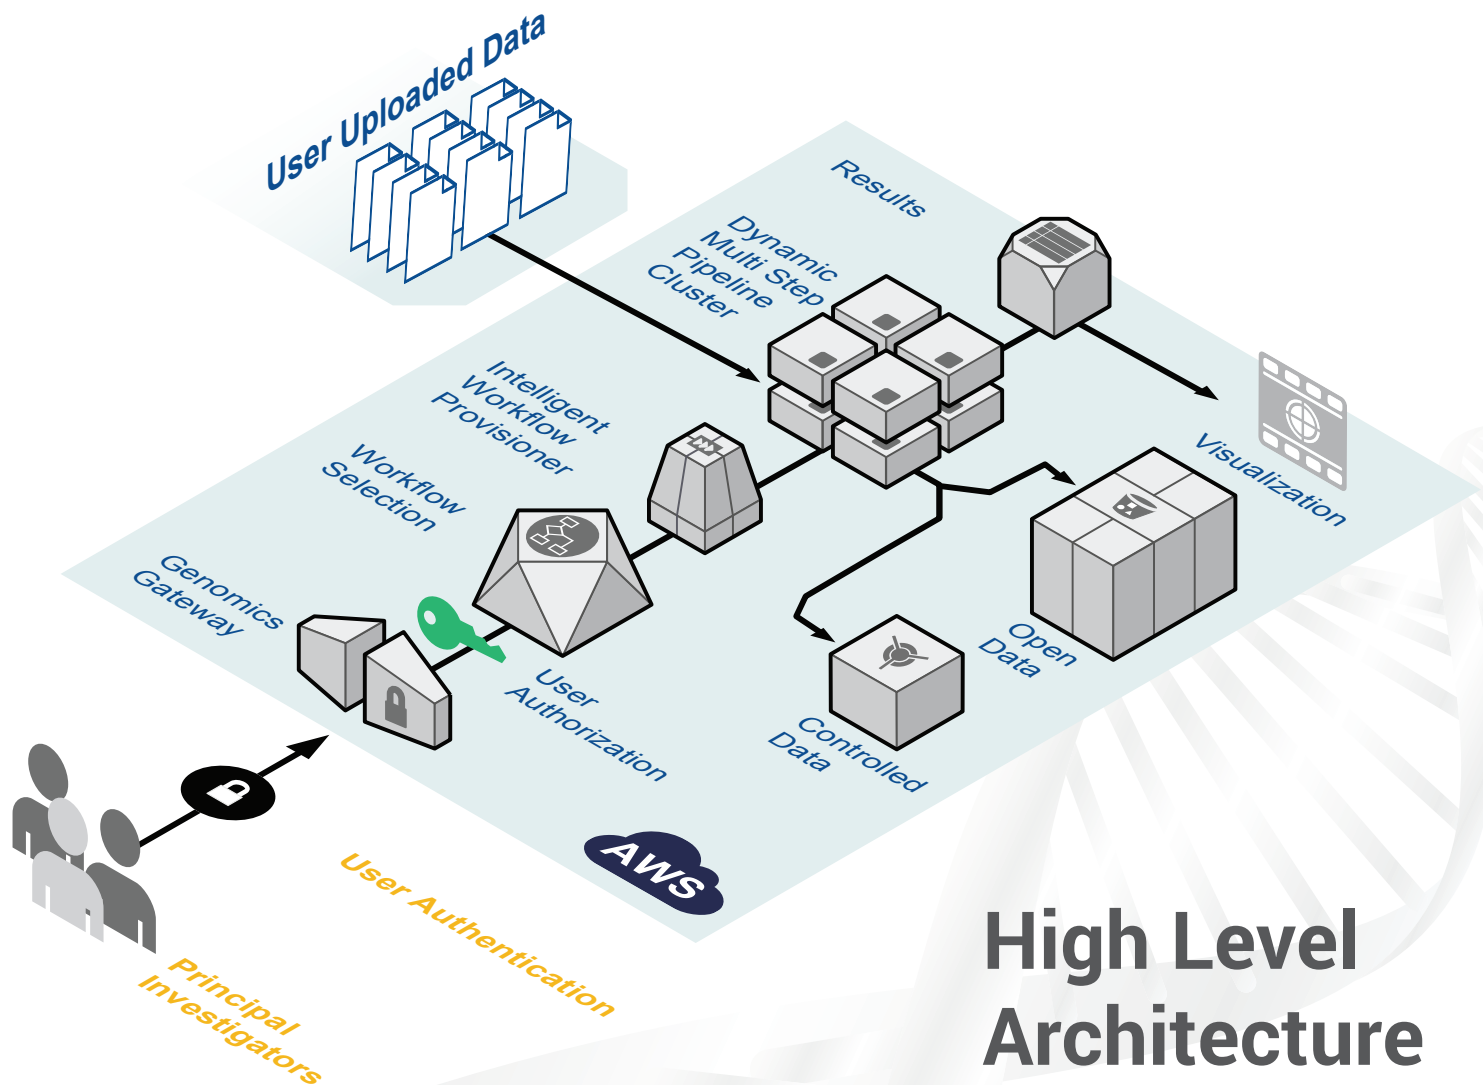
User Uploaded Data

Results

Dynamic Multi Step Pipeline Cluster

Intelligent Workflow Provisioner

Workflow Selection

Genomics Gateway

Visualization

Open Data

Controlled Data

User Authorization

AWS

User Authentication

Principal Investigators

High Level Architecture